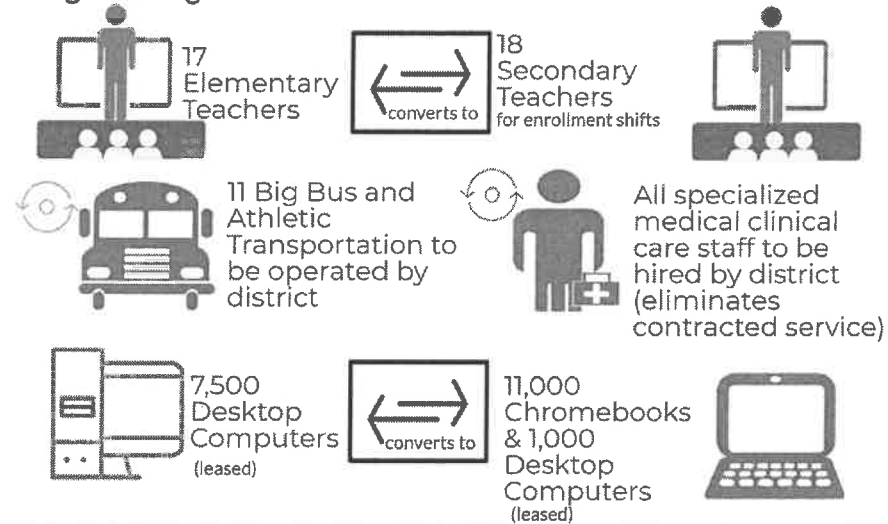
17 Elementary Teachers

converts to

18 Secondary Teachers for enrollment shifts

11 Big Bus and Athletic Transportation to be operated by district

All specialized medical clinical care staff to be hired by district (eliminates contracted service)

7,500 Desktop Computers (leased)

converts to

11,000 Chromebooks & 1,000 Desktop Computers (leased)